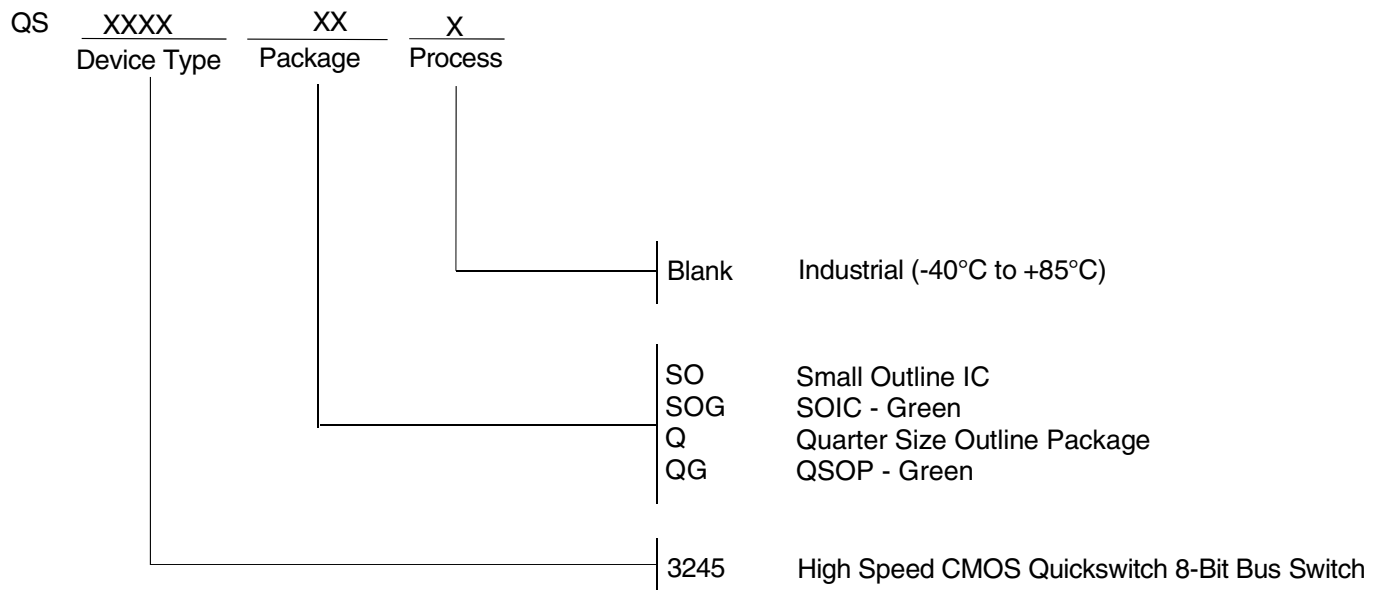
QS XXXX Device Type XX Package X Process

Blank Industrial (-40°C to +85°C)

SO Small Outline IC
SOG SOIC - Green
Q Quarter Size Outline Package
QG QSOP - Green

3245 High Speed CMOS Quickswitch 8-Bit Bus Switch